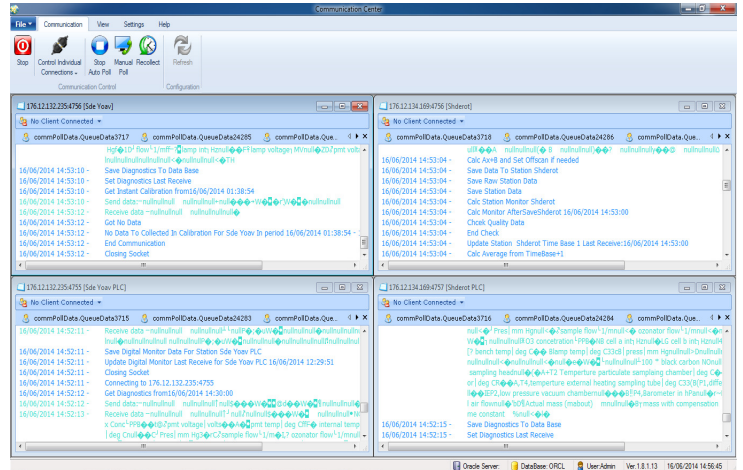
Communication Center

File | Communication | View | Settings | Help

Stop | Control Individual Connections | Stop Auto Poll | Manual Poll | Recollect | Refresh

Communication Control | Configuration

176.12.132.235:4756 [Sde Yoav]

No Client Connected

commPollData.QueueData3717 | commPollData.QueueData24285 | commPollData.QueueData3716

Hg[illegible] flow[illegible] lamp inth Hznull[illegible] lamp voltage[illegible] MVnull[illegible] volts
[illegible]nullnullnullnullnullnull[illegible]TH
16/06/2014 14:53:10 - Save Diagnostics To Data Base
16/06/2014 14:53:10 - Set Diagnostics Last Receive
16/06/2014 14:53:10 - Get Instant Calibration from16/06/2014 01:38:54
16/06/2014 14:53:10 - Send data:~nullnullnull nullnullnull~null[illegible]nullnullnull
16/06/2014 14:53:12 - Receive data ~nullnullnull nullnullnull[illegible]
16/06/2014 14:53:12 - Got No Data
16/06/2014 14:53:12 - No Data To Collected In Calibration For Sde Yoav in period 16/06/2014 01:38:54 -
16/06/2014 14:53:12 - End Communication
16/06/2014 14:53:12 - Closing Socket

176.12.134.169:4756 [Shderot]

No Client Connected

commPollData.QueueData3718 | commPollData.QueueData24286 | commPollData.QueueData3719

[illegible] nullnullnull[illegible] B nullnullnull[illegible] nullnullnully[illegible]
16/06/2014 14:53:04 - Calc Ax+B and Set Offscan if needed
16/06/2014 14:53:04 - Save Data To Station Shderot
16/06/2014 14:53:04 - Save Raw Station Data
16/06/2014 14:53:04 - Save Station Data
16/06/2014 14:53:04 - Calc Station Monitor Shderot
16/06/2014 14:53:04 - Calc Monitor AfterSaveShderot 16/06/2014 14:53:00
16/06/2014 14:53:04 - Chcek Quality Data
16/06/2014 14:53:04 - End Check
16/06/2014 14:53:04 - Update Station Shderot Time Base 1 Last Receive:16/06/2014 14:53:00
16/06/2014 14:53:04 - Calc Average from TimeBase+1

176.12.132.235:4755 [Sde Yoav PLC]

No Client Connected

commPollData.QueueData3715 | commPollData.QueueData24283 | commPollData.QueueData3714

16/06/2014 14:52:11 - Receive data ~nullnullnull nullnullnull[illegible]
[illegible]nullnullnullnull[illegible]
16/06/2014 14:52:11 - Save Digital Monitor Data For Station Sde Yoav PLC
16/06/2014 14:52:11 - Update Digital Monitor Last Receive for Sde Yoav PLC 16/06/2014 12:29:51
16/06/2014 14:52:11 - Closing Socket
16/06/2014 14:52:11 - Connecting to 176.12.132.235:4755
16/06/2014 14:52:12 - Get Diagnostics from16/06/2014 14:30:00
16/06/2014 14:52:12 - Send data:~nullnullnull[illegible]
16/06/2014 14:52:13 - Receive data ~nullnullnull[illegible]
x Conc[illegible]pmt voltage] volts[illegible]pmt temp] deg C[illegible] internal temp
] deg Cnull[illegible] Pres] mm Hg3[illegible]sample flow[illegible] ozonator flow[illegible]

176.12.134.169:4757 [Shderot PLC]

No Client Connected

commPollData.QueueData3713 | commPollData.QueueData24284 | commPollData.QueueData3712

null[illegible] Pres] mm Hgnull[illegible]sample flow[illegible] ozonator flow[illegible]
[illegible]O3 concetration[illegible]PPB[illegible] cell a inth HznullLG cell b inth Hznull
[? bench temp] deg C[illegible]lamp temp] deg C33cB] press] mm HgnullnullDnullnull
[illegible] black carbon NOnull
sampling headnull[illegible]A+T2 Temperture particulate sampling chamber] deg C
or] deg CR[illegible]A,T4,temperture external heating sampling tube] deg C33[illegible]
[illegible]EP2,low pressure vacuum chambernull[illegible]EP4,Barometer in hPanull
] air flownull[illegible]Actual mass (mabout) nullnullnull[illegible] mass with compensation
me constant %null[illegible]
16/06/2014 14:52:15 - Save Diagnostics To Data Base
16/06/2014 14:52:15 - Set Diagnostics Last Receive

Oracle Server: | DataBase: ORCL | User:Admin | Ver.1.8.1.13 | 16/06/2014 14:56:45